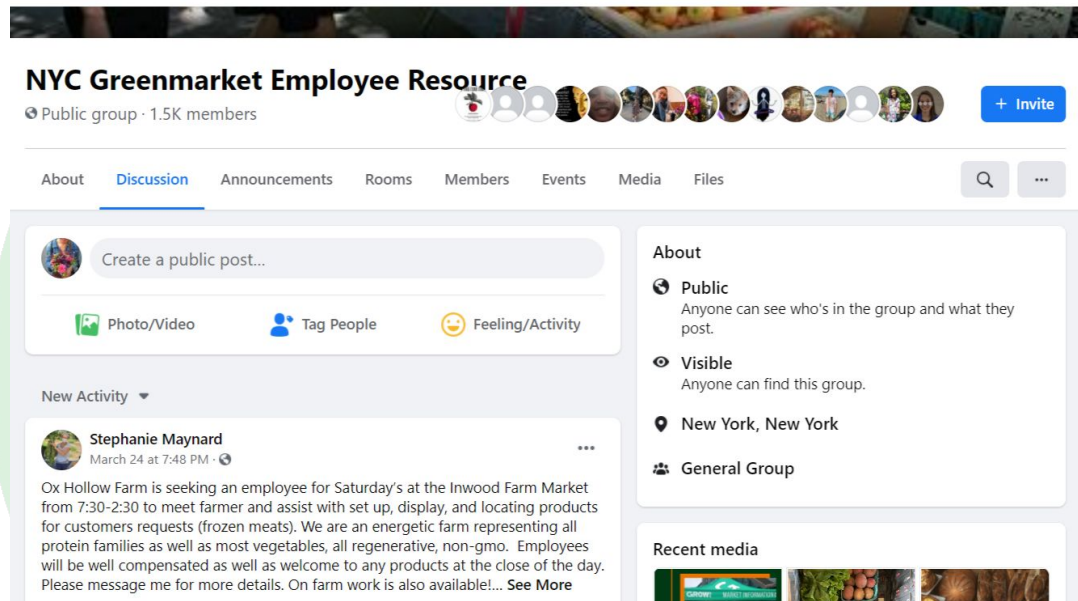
NYC Greenmarket Employee Resource
Public group · 1.5K members

+ Invite

About Discussion Announcements Rooms Members Events Media Files

Create a public post...

Photo/Video Tag People Feeling/Activity

New Activity

Stephanie Maynard
March 24 at 7:48 PM ·

Ox Hollow Farm is seeking an employee for Saturday's at the Inwood Farm Market from 7:30-2:30 to meet farmer and assist with set up, display, and locating products for customers requests (frozen meats). We are an energetic farm representing all protein families as well as most vegetables, all regenerative, non-gmo. Employees will be well compensated as well as welcome to any products at the close of the day. Please message me for more details. On farm work is also available!... See More

About

Public
Anyone can see who's in the group and what they post.

Visible
Anyone can find this group.

New York, New York

General Group

Recent media

GROW! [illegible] MARKET INFORMATION